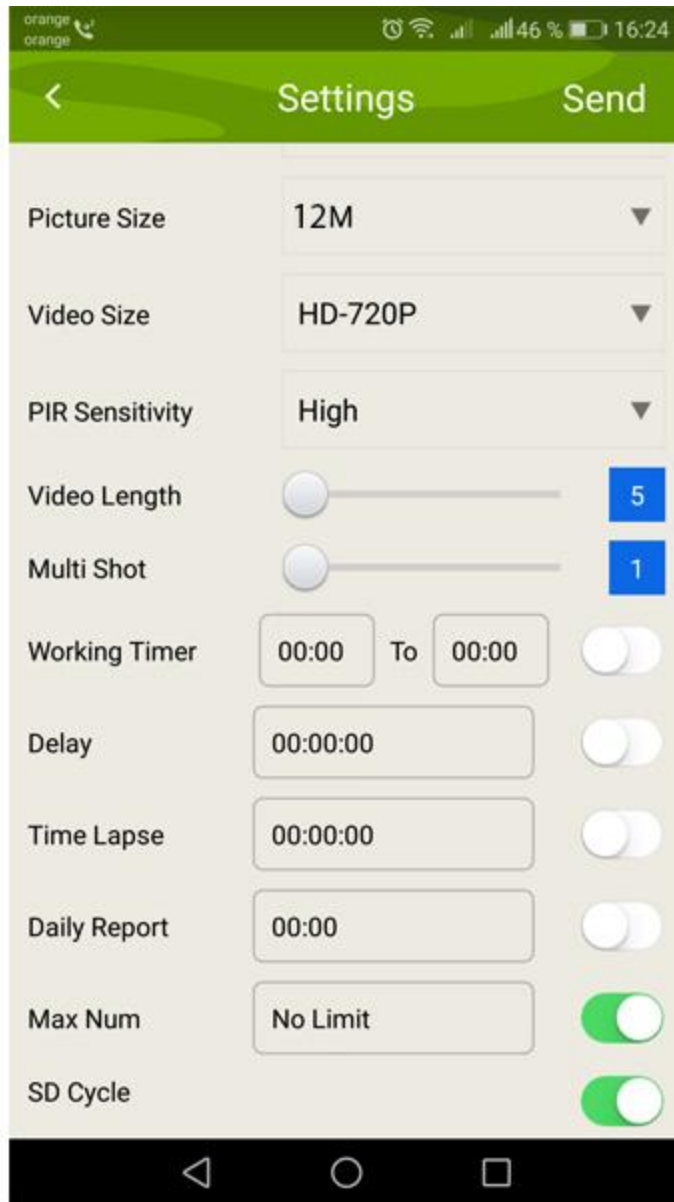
orange
orange
46 % 16:24

<
Settings
Send

Picture Size
12M

Video Size
HD-720P

PIR Sensitivity
High

Video Length
5

Multi Shot
1

Working Timer
00:00
To
00:00

Delay
00:00:00

Time Lapse
00:00:00

Daily Report
00:00

Max Num
No Limit

SD Cycle